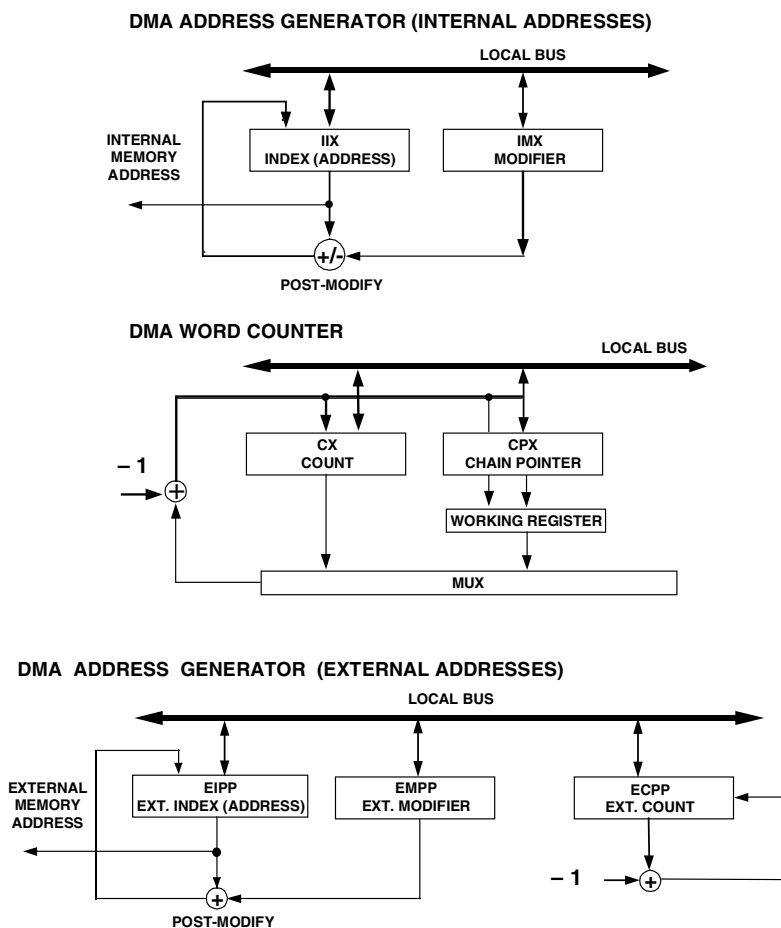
DMA ADDRESS GENERATOR (INTERNAL ADDRESSES)

LOCAL BUS

INTERNAL MEMORY ADDRESS

IIX
INDEX (ADDRESS)

IMX
MODIFIER

+/-

POST-MODIFY

DMA WORD COUNTER

LOCAL BUS

– 1

CX
COUNT

CPX
CHAIN POINTER

WORKING REGISTER

MUX

DMA ADDRESS GENERATOR (EXTERNAL ADDRESSES)

LOCAL BUS

EXTERNAL MEMORY ADDRESS

EIPP
EXT. INDEX (ADDRESS)

EMPP
EXT. MODIFIER

ECPP
EXT. COUNT

– 1

POST-MODIFY